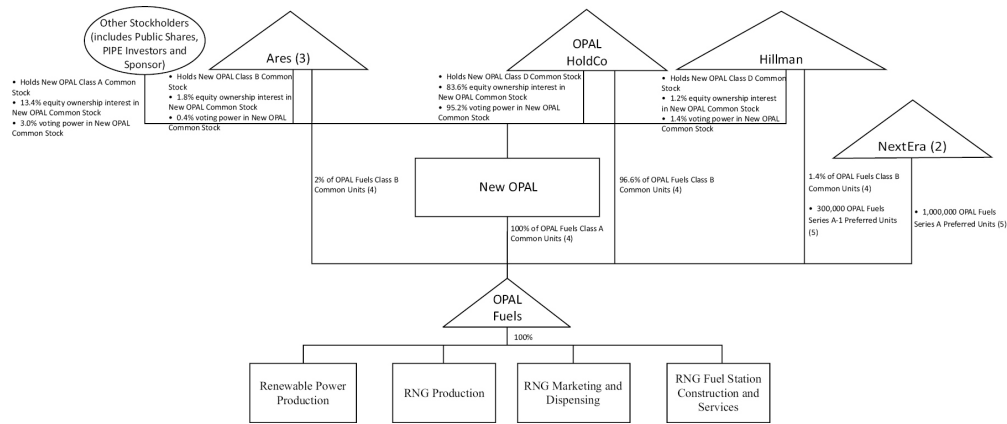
Other Stockholders (includes Public Shares, PIPE Investors and Sponsor)

• Holds New OPAL Class A Common Stock
• 13.4% equity ownership interest in New OPAL Common Stock
• 3.0% voting power in New OPAL Common Stock

Ares (3)

• Holds New OPAL Class B Common Stock
• 1.8% equity ownership interest in New OPAL Common Stock
• 0.4% voting power in New OPAL Common Stock

OPAL HoldCo

• Holds New OPAL Class D Common Stock
• 83.6% equity ownership interest in New OPAL Common Stock
• 95.2% voting power in New OPAL Common Stock

Hillman

• Holds New OPAL Class D Common Stock
• 1.2% equity ownership interest in New OPAL Common Stock
• 1.4% voting power in New OPAL Common Stock

NextEra (2)

2% of OPAL Fuels Class B Common Units (4)

New OPAL

96.6% of OPAL Fuels Class B Common Units (4)

1.4% of OPAL Fuels Class B Common Units (4)

• 300,000 OPAL Fuels Series A-1 Preferred Units (5)

• 1,000,000 OPAL Fuels Series A Preferred Units (5)

100% of OPAL Fuels Class A Common Units (4)

OPAL Fuels

100%

Renewable Power Production

RNG Production

RNG Marketing and Dispensing

RNG Fuel Station Construction and Services